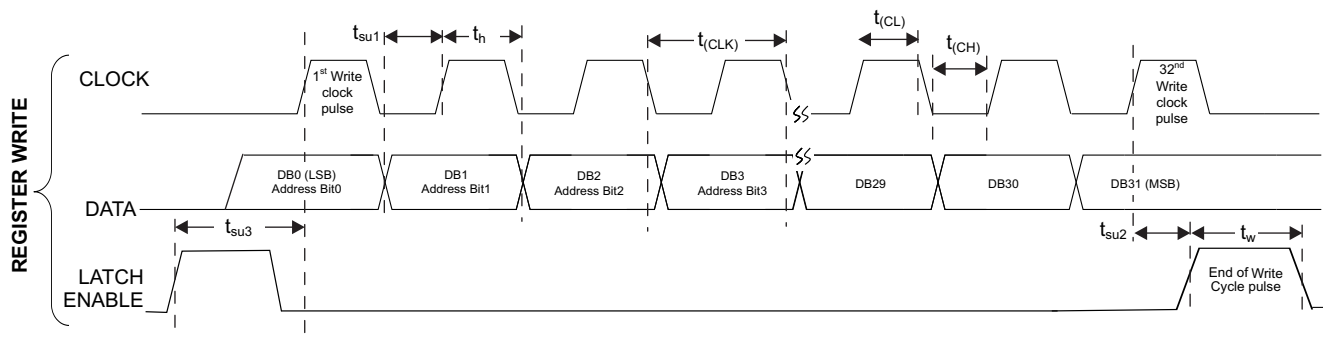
REGISTER WRITE

CLOCK

DATA

LATCH ENABLE

$t_{su1}$ $t_h$ $t_{(CLK)}$ $t_{(CL)}$ $t_{(CH)}$

1$^{st}$ Write clock pulse

32$^{nd}$ Write clock pulse

DB0 (LSB) Address Bit0

DB1 Address Bit1

DB2 Address Bit2

DB3 Address Bit3

DB29

DB30

DB31 (MSB)

$t_{su3}$

$t_{su2}$ $t_w$

End of Write Cycle pulse